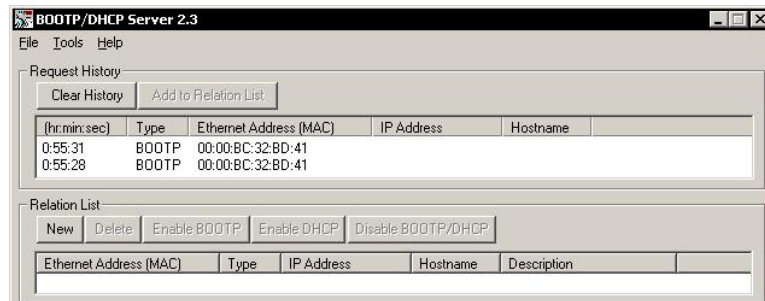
BOOTP/DHCP Server 2.3

File Tools Help

Request History

Clear History Add to Relation List

| (hr:min:sec) | Type | Ethernet Address (MAC) | IP Address | Hostname |
|---|---|---|---|---|
| 0:55:31 | BOOTP | 00:00:BC:32:BD:41 | | |
| 0:55:28 | BOOTP | 00:00:BC:32:BD:41 | | |

Relation List

New Delete Enable BOOTP Enable DHCP Disable BOOTP/DHCP

| Ethernet Address (MAC) | Type | IP Address | Hostname | Description |
|---|---|---|---|---|